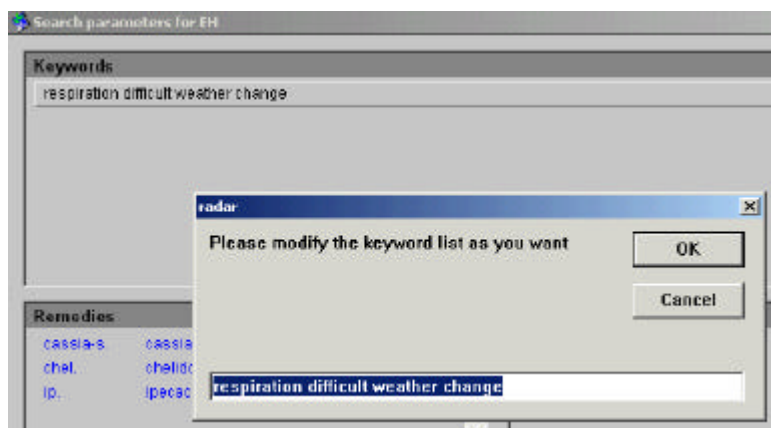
Search parameters for EH

Keywords

respiration difficult weather change

radar

Please modify the keyword list as you want

OK

Cancel

respiration difficult weather change

Remedies

cassia-s.   cassia

chel.   chelido

ip.   ipecac